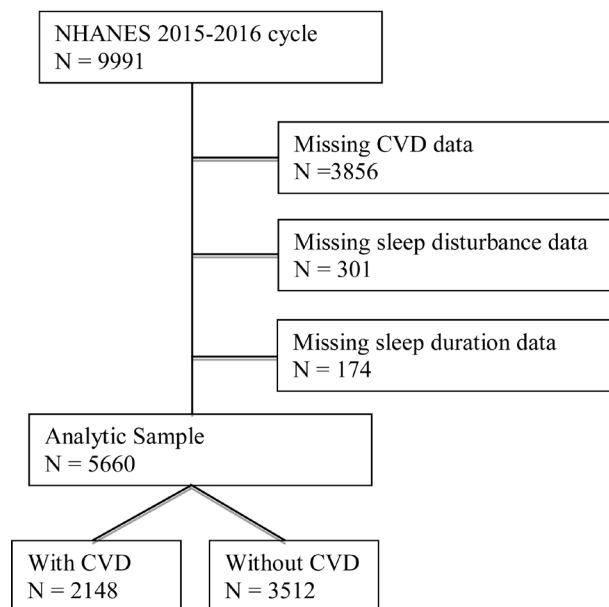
NHANES 2015-2016 cycle
N = 9991

Missing CVD data
N =3856

Missing sleep disturbance data
N = 301

Missing sleep duration data
N = 174

Analytic Sample
N = 5660

With CVD
N = 2148

Without CVD
N = 3512